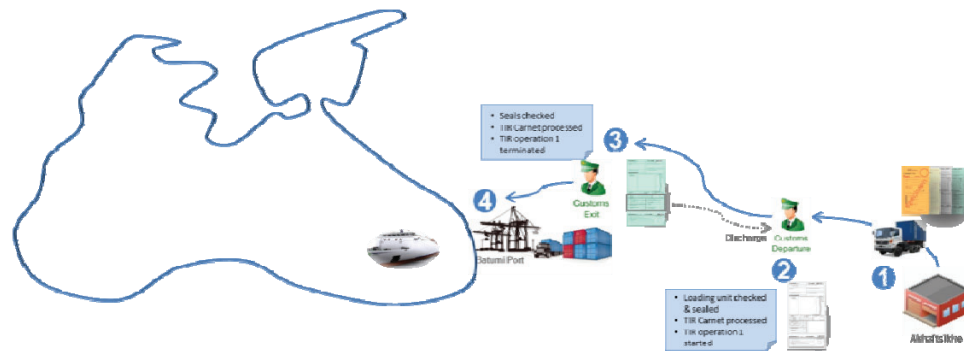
- Seals checked
- TIR Carnet processed
- TIR operation 1 terminated

3

Customs Exit

4

Batumi Port

Discharge

Customs Departure

2

- Loading unit checked & sealed
- TIR Carnet processed
- TIR operation 1 started

1

Akhaltsikhe